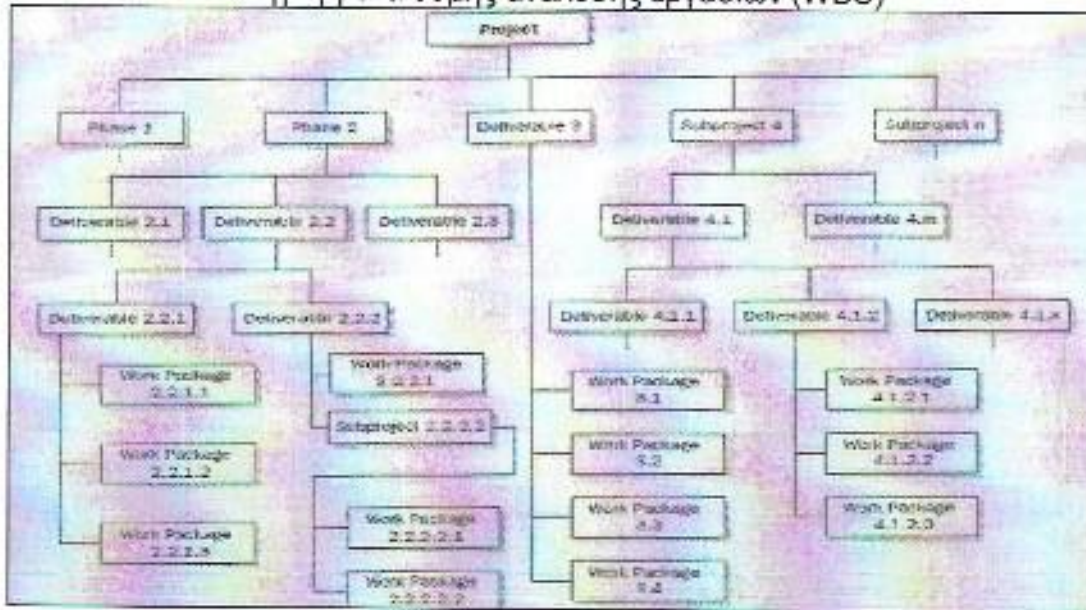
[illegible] (WBS)

Project

Phase 1

Phase 2

Deliverable 3

Subproject 4

Subproject n

Deliverable 2.1

Deliverable 2.2

Deliverable 2.3

Deliverable 4.1

Deliverable 4.n

Deliverable 2.2.1

Deliverable 2.2.2

Deliverable 4.1.1

Deliverable 4.1.2

Deliverable 4.1.x

Work Package 2.2.1.1

Work Package 2.2.1.2

Work Package 2.2.1.3

Work Package 2.2.2.1

Subproject 2.2.2.2

Work Package 2.2.2.2.1

Work Package 2.2.2.2.2

Work Package 3.1

Work Package 3.2

Work Package 3.3

Work Package 3.4

Work Package 4.1.2.1

Work Package 4.1.2.2

Work Package 4.1.2.3